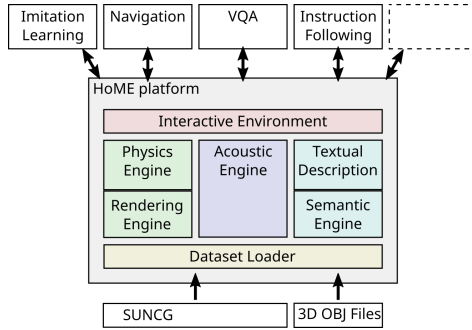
Imitation Learning

Navigation

VQA

Instruction Following

HoME platform

Interactive Environment

Physics Engine

Acoustic Engine

Textual Description

Rendering Engine

Semantic Engine

Dataset Loader

SUNCG

3D OBJ Files